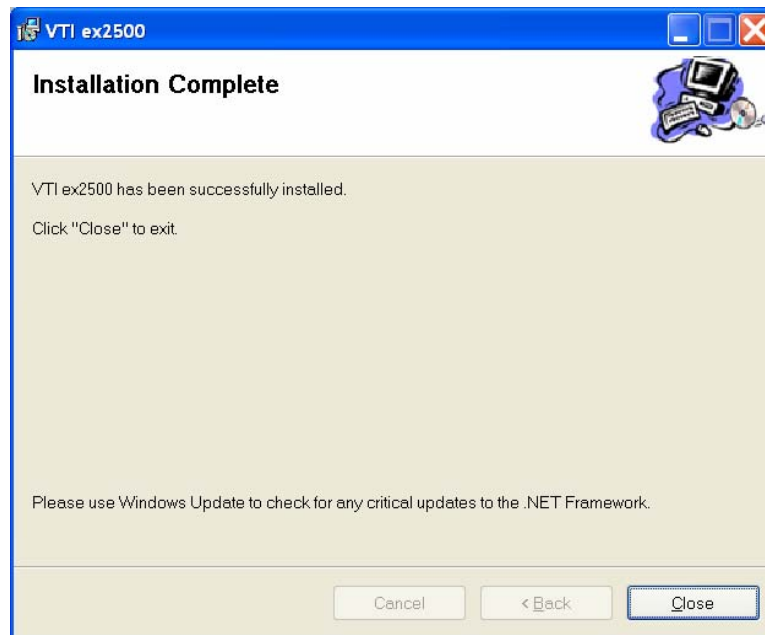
VTI ex2500

Installation Complete

VTI ex2500 has been successfully installed.

Click "Close" to exit.

Please use Windows Update to check for any critical updates to the .NET Framework.

Cancel

< Back

Close